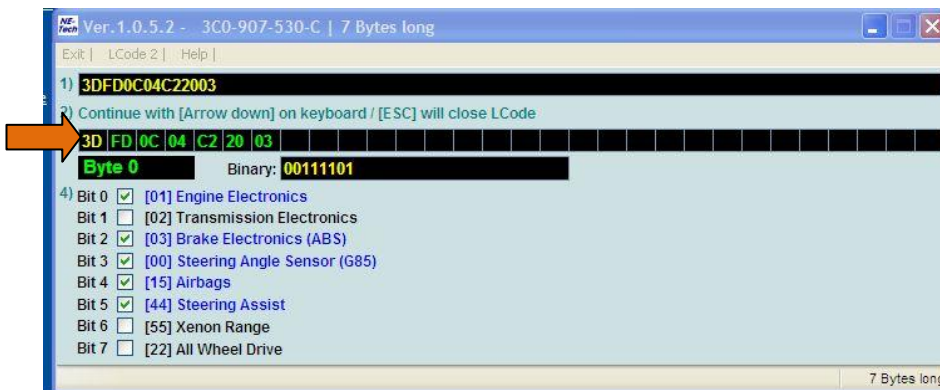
NE-Tech Ver.1.0.5.2 - 3C0-907-530-C | 7 Bytes long

Exit | LCode 2 | Help |

1) 3DFD0C04C22003

2) Continue with [Arrow down] on keyboard / [ESC] will close LCode

| 3D | FD | 0C | 04 | C2 | 20 | 03 |
|---|---|---|---|---|---|---|

Byte 0 Binary: 00111101

4) Bit 0 ☑ [01] Engine Electronics
Bit 1 ☐ [02] Transmission Electronics
Bit 2 ☑ [03] Brake Electronics (ABS)
Bit 3 ☑ [00] Steering Angle Sensor (G85)
Bit 4 ☑ [15] Airbags
Bit 5 ☑ [44] Steering Assist
Bit 6 ☐ [55] Xenon Range
Bit 7 ☐ [22] All Wheel Drive

7 Bytes long